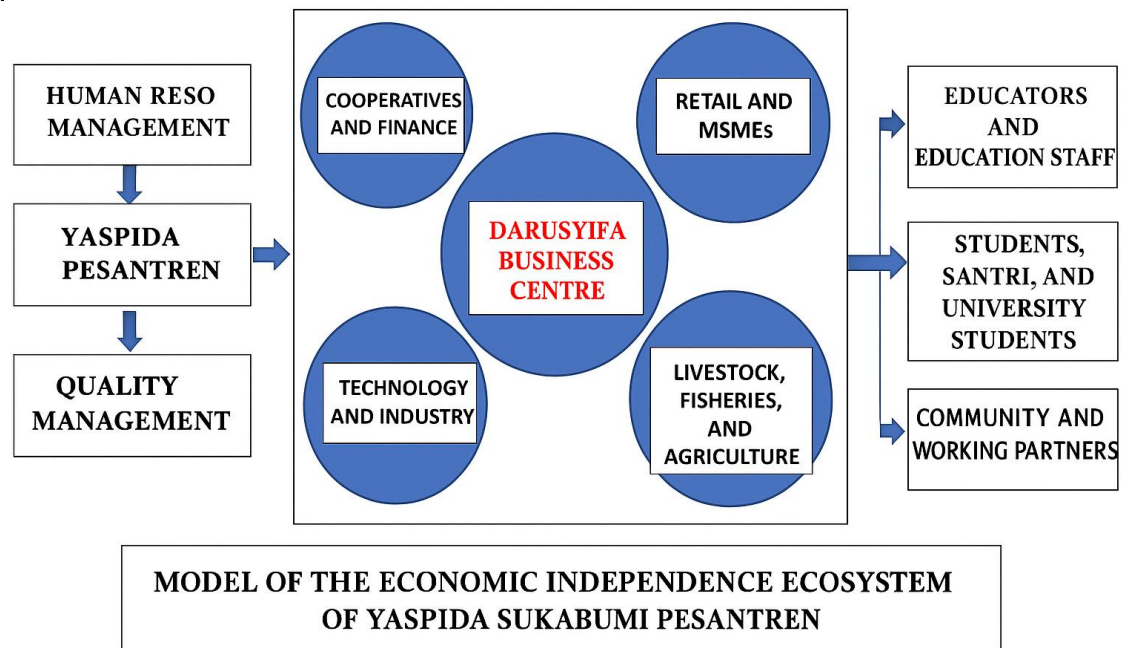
HUMAN RESO MANAGEMENT

YASPIDA PESANTREN

QUALITY MANAGEMENT

COOPERATIVES AND FINANCE

RETAIL AND MSMEs

DARUSYIFA BUSINESS CENTRE

TECHNOLOGY AND INDUSTRY

LIVESTOCK, FISHERIES, AND AGRICULTURE

EDUCATORS AND EDUCATION STAFF

STUDENTS, SANTRI, AND UNIVERSITY STUDENTS

COMMUNITY AND WORKING PARTNERS

MODEL OF THE ECONOMIC INDEPENDENCE ECOSYSTEM OF YASPIDA SUKABUMI PESANTREN